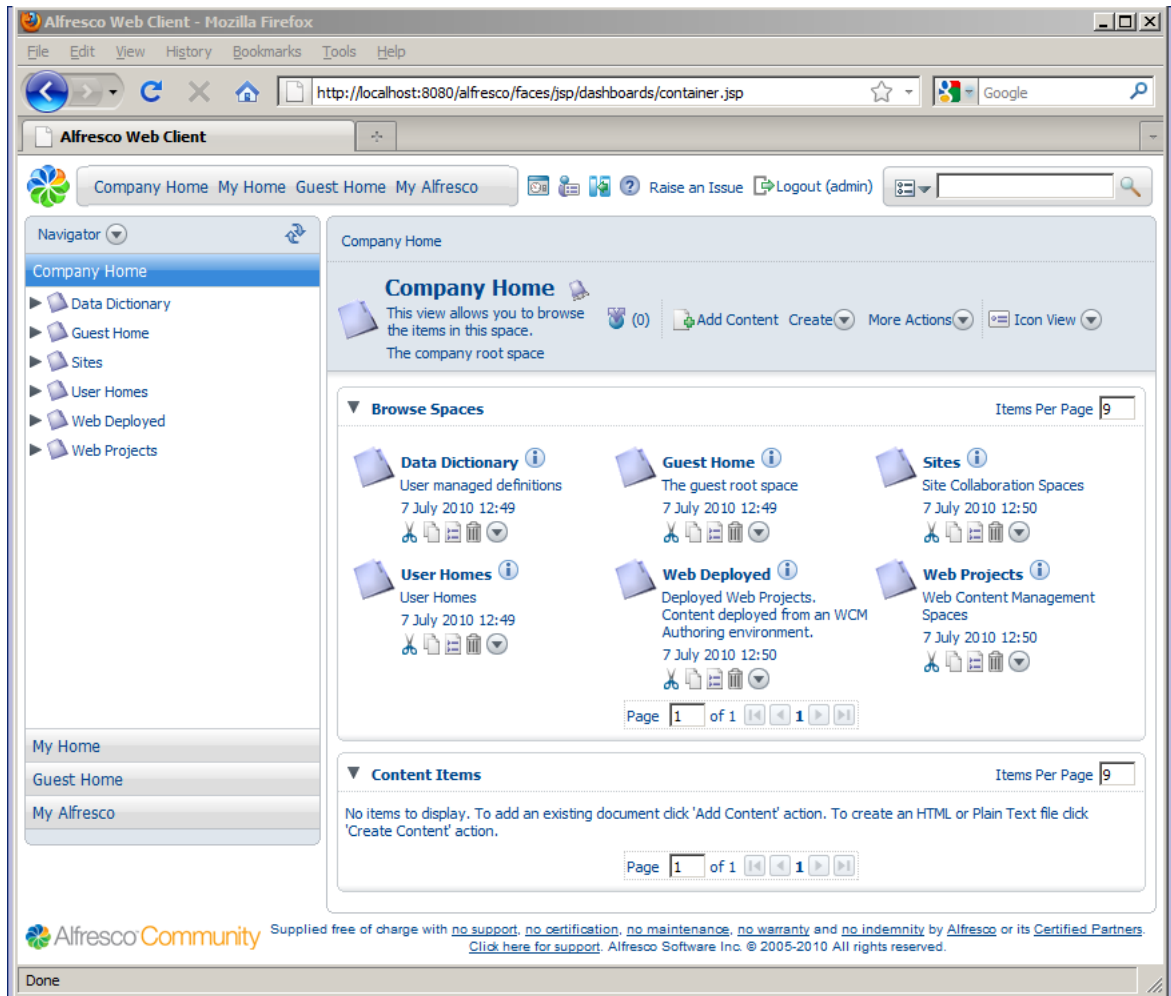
Alfresco Web Client - Mozilla Firefox

File Edit View History Bookmarks Tools Help

http://localhost:8080/alfresco/faces/jsp/dashboards/container.jsp

Google

Alfresco Web Client

Company Home My Home Guest Home My Alfresco

Raise an Issue Logout (admin)

Navigator

Company Home

Data Dictionary
Guest Home
Sites
User Homes
Web Deployed
Web Projects

My Home
Guest Home
My Alfresco

Company Home

Company Home
This view allows you to browse the items in this space.
The company root space

(0) Add Content Create More Actions Icon View

Browse Spaces

Items Per Page 9

Data Dictionary
User managed definitions
7 July 2010 12:49

Guest Home
The guest root space
7 July 2010 12:49

Sites
Site Collaboration Spaces
7 July 2010 12:50

User Homes
User Homes
7 July 2010 12:49

Web Deployed
Deployed Web Projects. Content deployed from an WCM Authoring environment.
7 July 2010 12:50

Web Projects
Web Content Management Spaces
7 July 2010 12:50

Page 1 of 1 1

Content Items

Items Per Page 9

No items to display. To add an existing document click 'Add Content' action. To create an HTML or Plain Text file click 'Create Content' action.

Page 1 of 1 1

Alfresco Community

Supplied free of charge with no support, no certification, no maintenance, no warranty and no indemnity by Alfresco or its Certified Partners. Click here for support. Alfresco Software Inc. © 2005-2010 All rights reserved.

Done